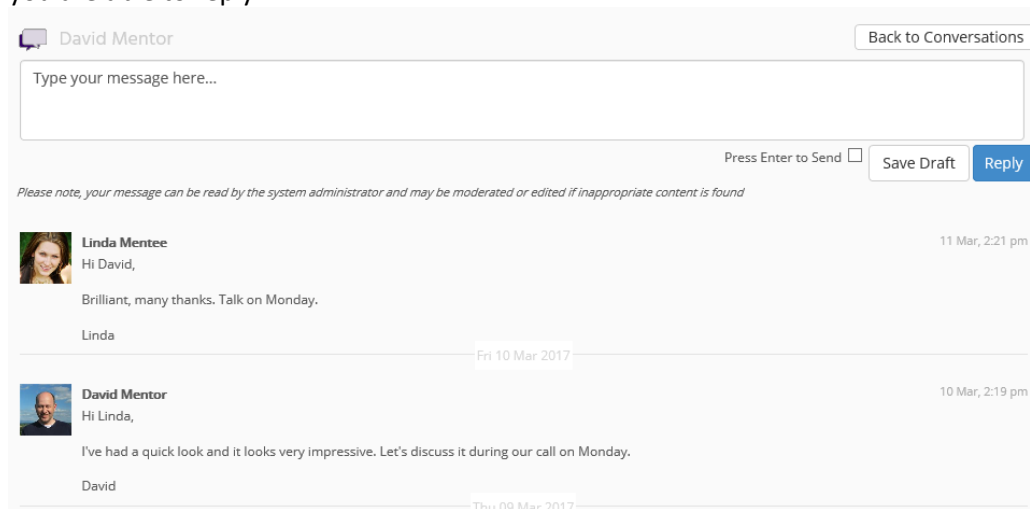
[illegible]

David Mentor

Back to Conversations

Type your message here...

Press Enter to Send

Save Draft

Reply

Please note, your message can be read by the system administrator and may be moderated or edited if inappropriate content is found

Linda Mentee

11 Mar, 2:21 pm

Hi David,

Brilliant, many thanks. Talk on Monday.

Linda

Fri 10 Mar 2017

David Mentor

10 Mar, 2:19 pm

Hi Linda,

I've had a quick look and it looks very impressive. Let's discuss it during our call on Monday.

David

Thu 09 Mar 2017